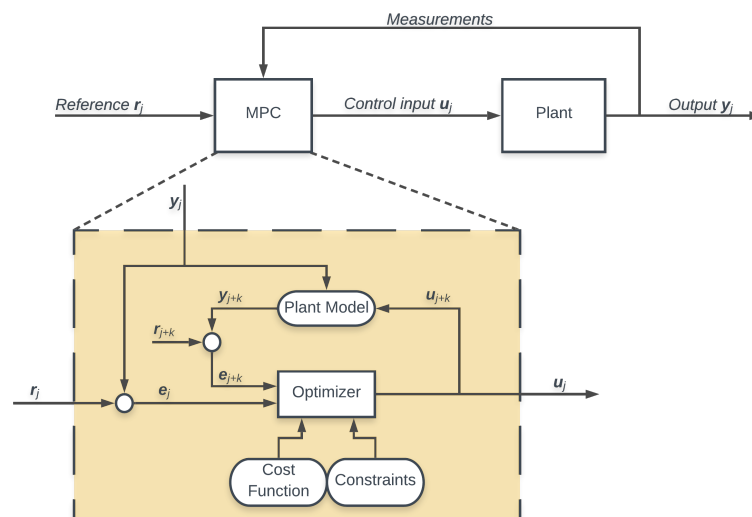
Measurements

Reference $\boldsymbol{r}_j$

MPC

Control input $\boldsymbol{u}_j$

Plant

Output $\boldsymbol{y}_j$

$\boldsymbol{y}_j$

$\boldsymbol{y}_{j+k}$

Plant Model

$\boldsymbol{u}_{j+k}$

$\boldsymbol{r}_{j+k}$

$\boldsymbol{e}_{j+k}$

$\boldsymbol{r}_j$

$\boldsymbol{e}_j$

Optimizer

$\boldsymbol{u}_j$

Cost Function

Constraints